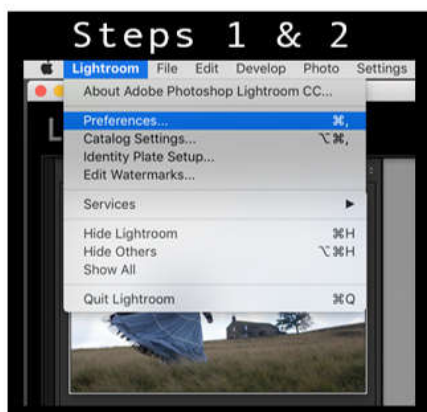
Steps 1 & 2

Lightroom File Edit Develop Photo Settings

About Adobe Photoshop Lightroom CC...

Preferences... ⌘,
Catalog Settings... ⌥⌘,
Identity Plate Setup...
Edit Watermarks...

Services ►

Hide Lightroom ⌘H
Hide Others ⌥⌘H
Show All

Quit Lightroom ⌘Q